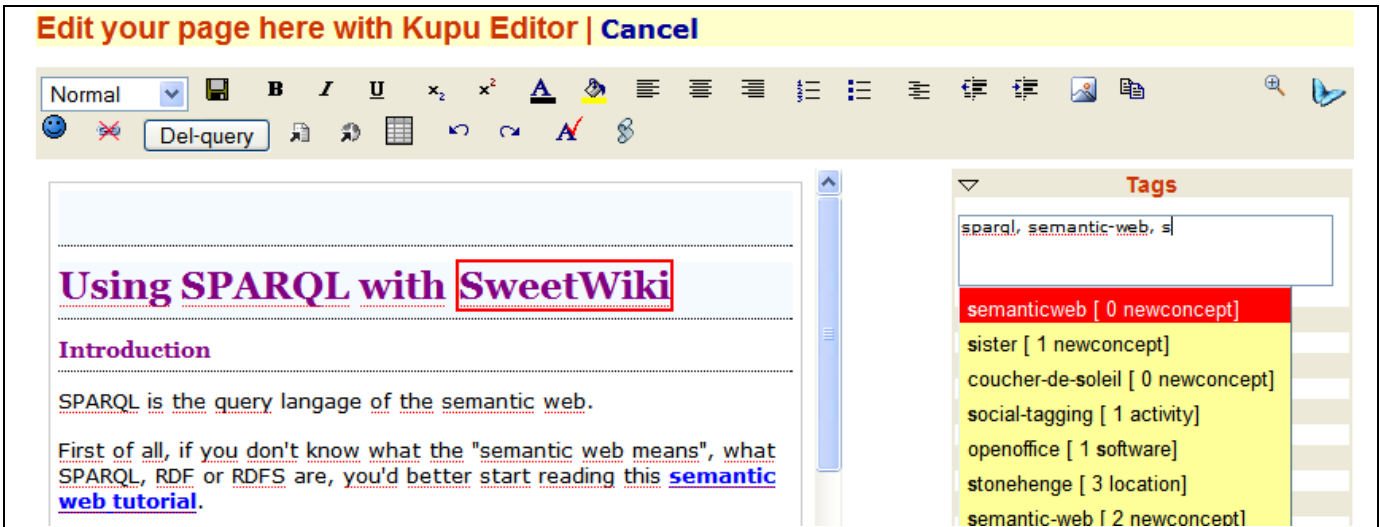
Edit your page here with Kupu Editor | Cancel

Normal

B I U $x_2$ $x^2$

Del-query

Using SPARQL with SweetWiki

Introduction

SPARQL is the query langage of the semantic web.

First of all, if you don't know what the "semantic web means", what SPARQL, RDF or RDFS are, you'd better start reading this semantic web tutorial.

Tags

sparql, semantic-web, s

semanticweb [ 0 newconcept]
sister [ 1 newconcept]
coucher-de-soleil [ 0 newconcept]
social-tagging [ 1 activity]
openoffice [ 1 software]
stonehenge [ 3 location]
semantic-web [ 2 newconcept]